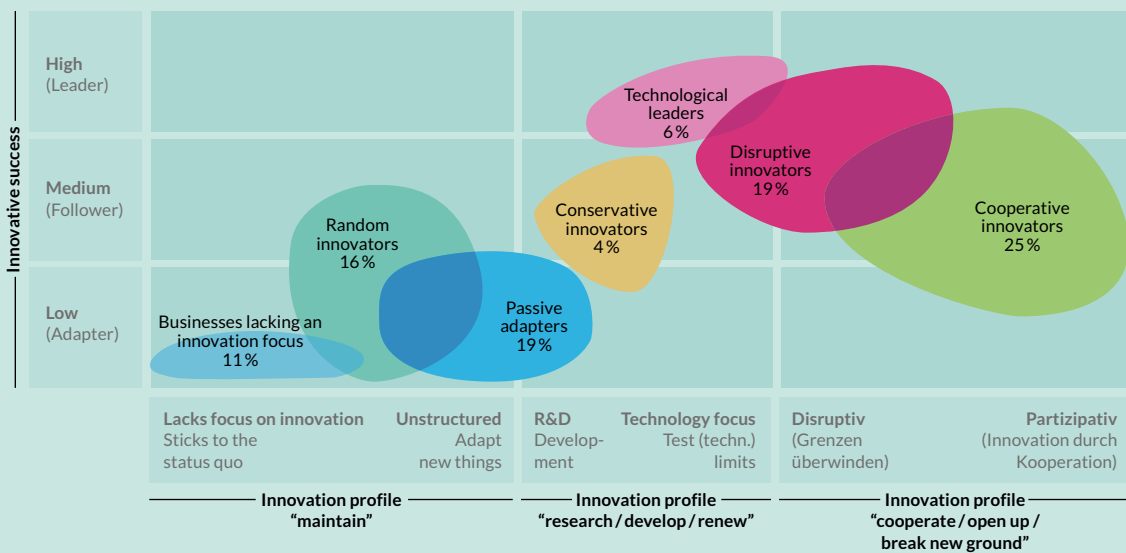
Innovative success

High
(Leader)

Medium
(Follower)

Low
(Adapter)

Technological leaders 6 %

Disruptive innovators 19 %

Cooperative innovators 25 %

Conservative innovators 4 %

Random innovators 16 %

Passive adapters 19 %

Businesses lacking an innovation focus 11 %

Lacks focus on innovation
Sticks to the status quo

Unstructured
Adapt new things

R&D
Development

Technology focus
Test (techn.) limits

Disruptiv
(Grenzen überwinden)

Partizipativ
(Innovation durch Kooperation)

Innovation profile
"maintain"

Innovation profile
"research / develop / renew"

Innovation profile
"cooperate / open up / break new ground"